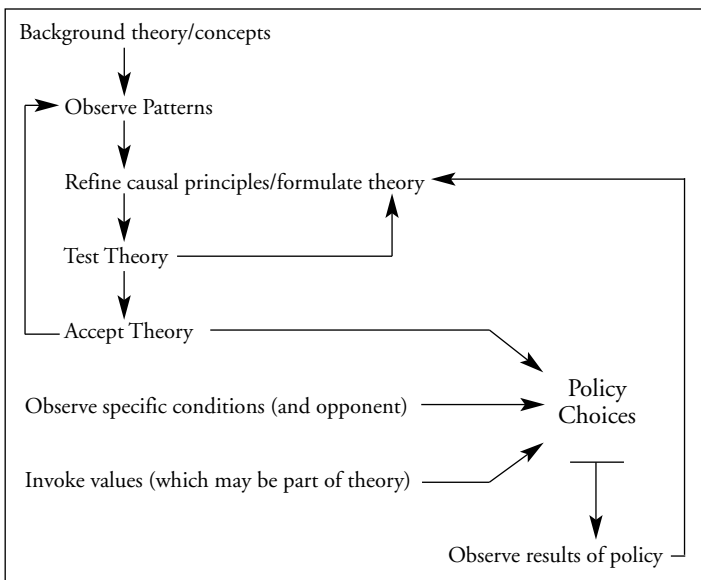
Background theory/concepts

Observe Patterns

Refine causal principles/formulate theory

Test Theory

Accept Theory

Policy Choices

Observe specific conditions (and opponent)

Invoke values (which may be part of theory)

Observe results of policy